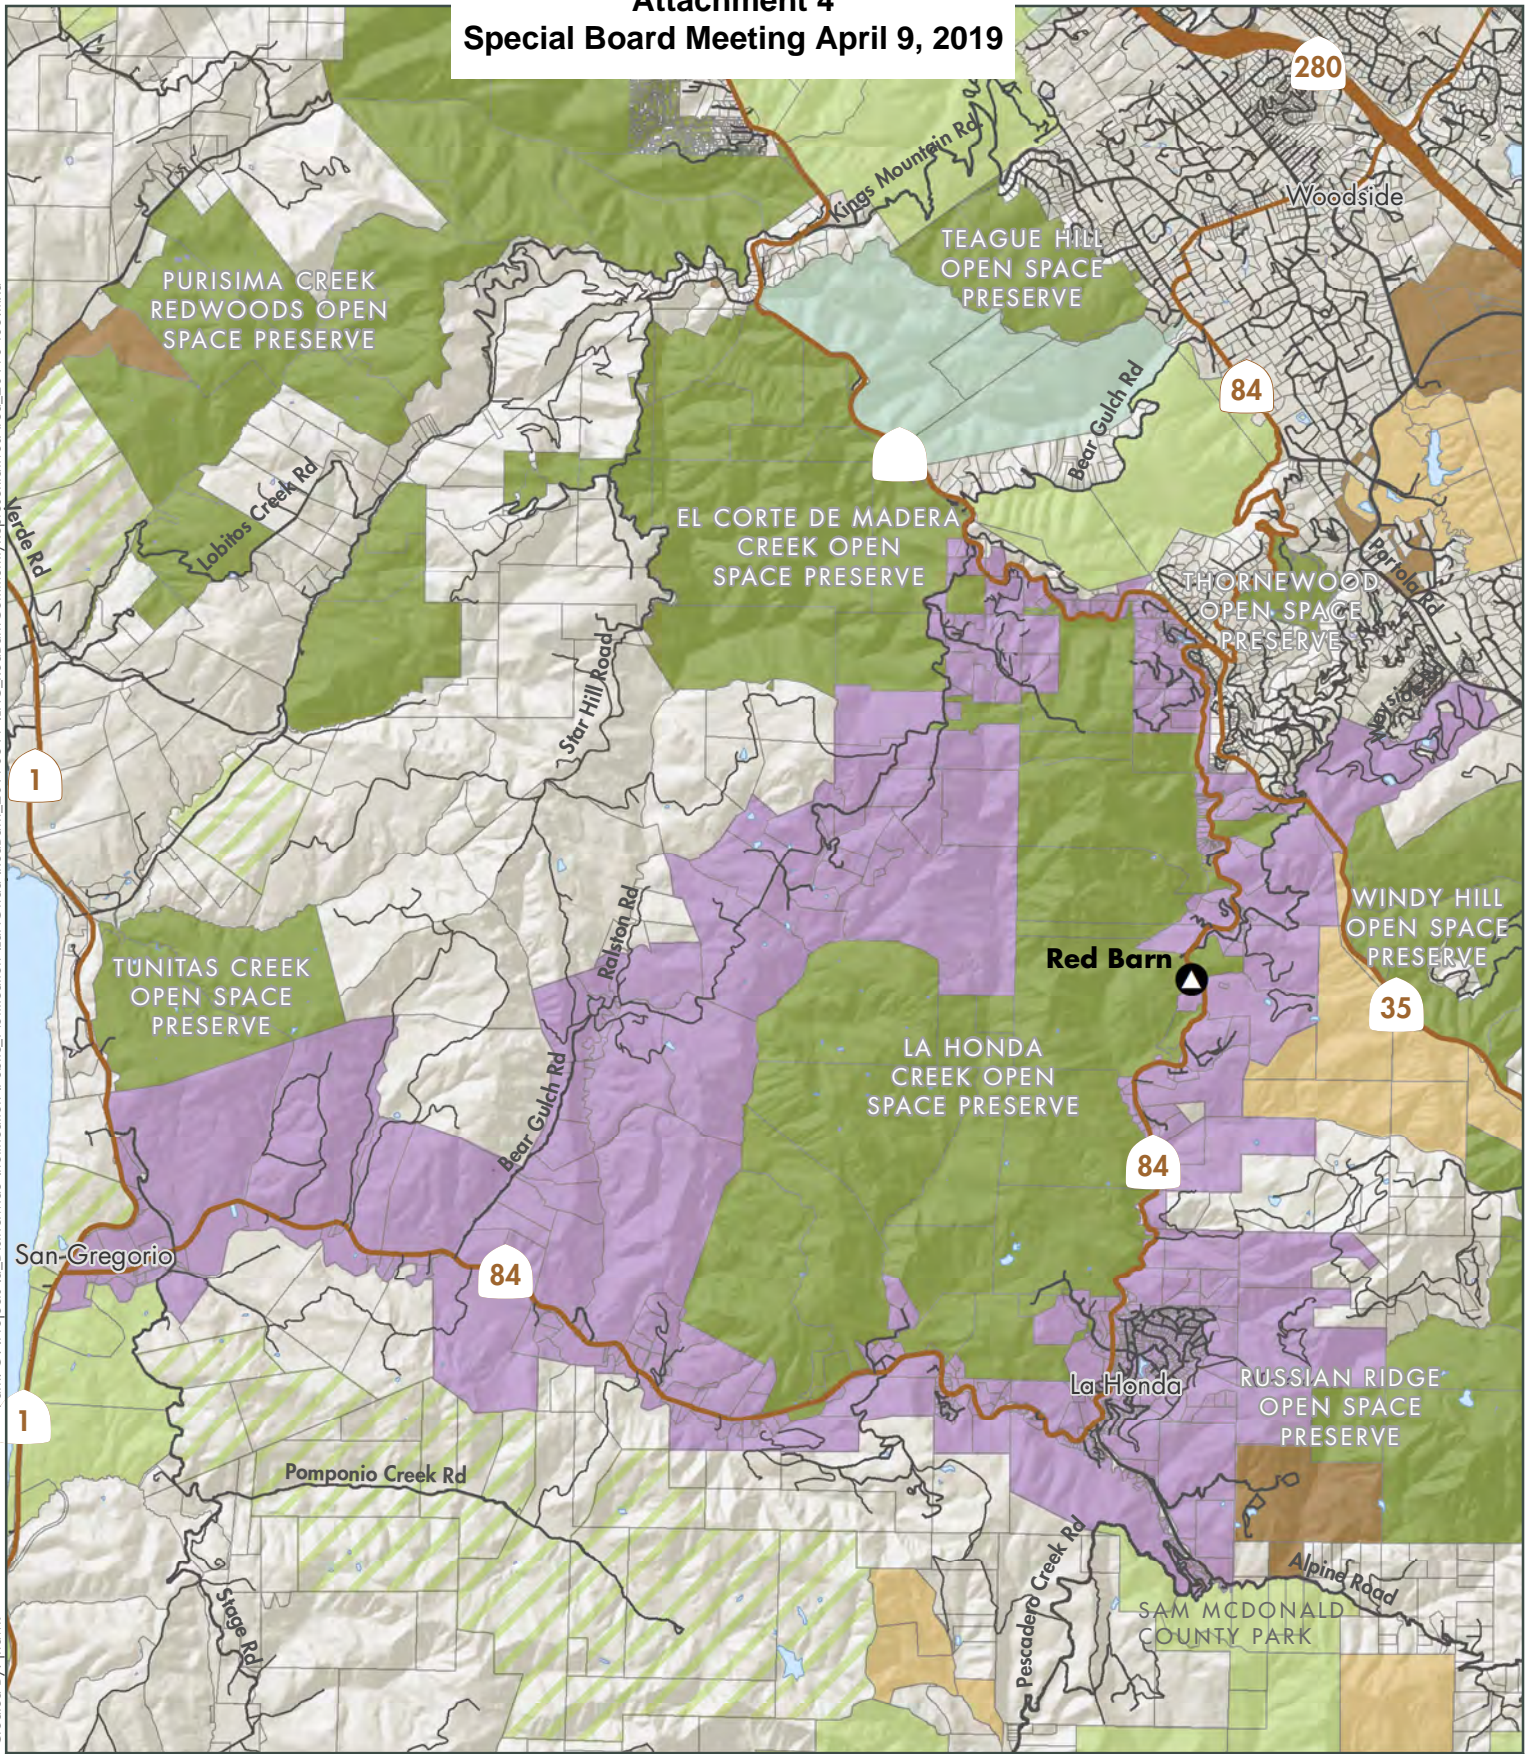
Attachment 4
Special Board Meeting April 9, 2019

280

Kings Mountain Rd

Woodside

TEAGUE HILL OPEN SPACE PRESERVE

PURISIMA CREEK REDWOODS OPEN SPACE PRESERVE

84

Bear Gulch Rd

Lobitos Creek Rd

Verde Rd

EL CORTE DE MADERA CREEK OPEN SPACE PRESERVE

THORNEWOOD OPEN SPACE PRESERVE

Portola Rd

Star Hill Road

Wayside Rd

1

WINDY HILL OPEN SPACE PRESERVE

Ralston Rd

Red Barn

35

TUNITAS CREEK OPEN SPACE PRESERVE

LA HONDA CREEK OPEN SPACE PRESERVE

Bear Gulch Rd

84

San Gregorio

84

La Honda

RUSSIAN RIDGE OPEN SPACE PRESERVE

1

Pomponio Creek Rd

Pescadero Creek Rd

Alpine Road

SAM MCDONALD COUNTY PARK

Stage Rd